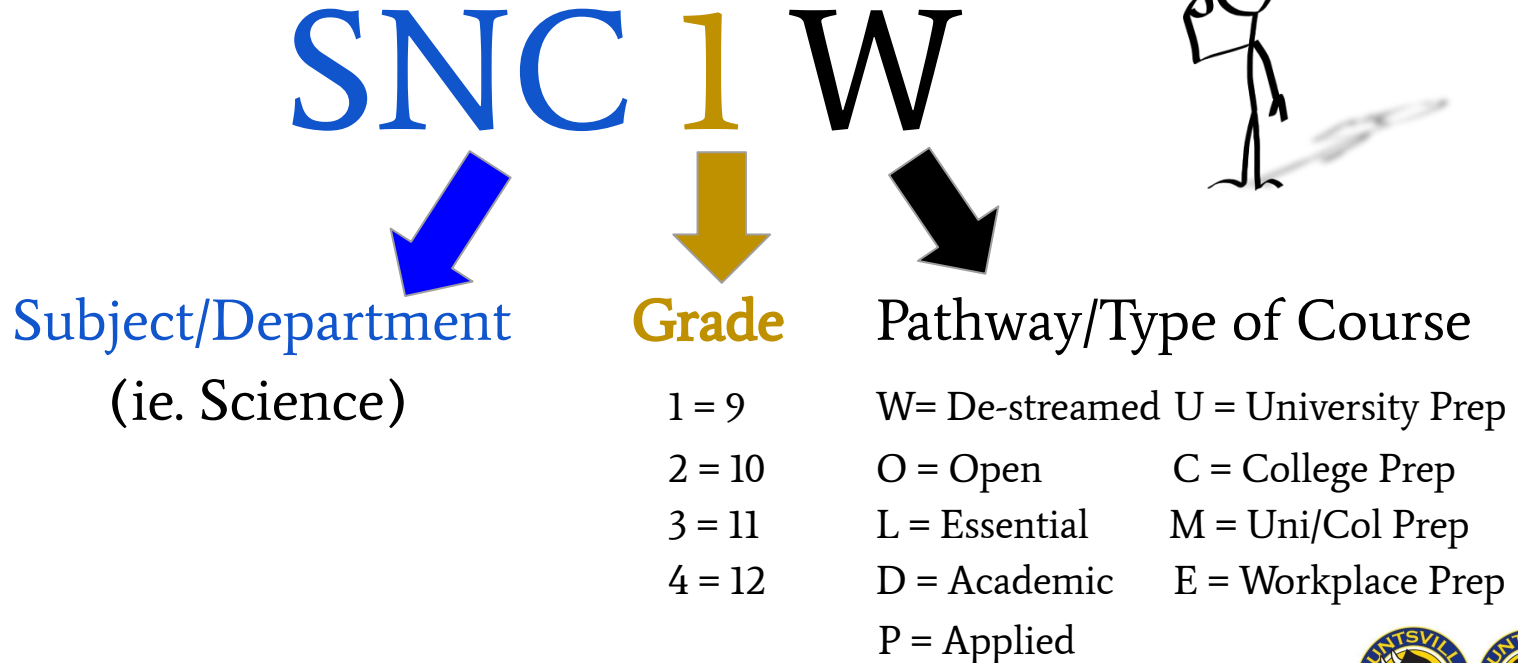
SNC 1 W

Subject/Department
(ie. Science)

Grade
1 = 9
2 = 10
3 = 11
4 = 12

Pathway/Type of Course
W= De-streamed
O = Open
L = Essential
D = Academic
P = Applied

U = University Prep
C = College Prep
M = Uni/Col Prep
E = Workplace Prep